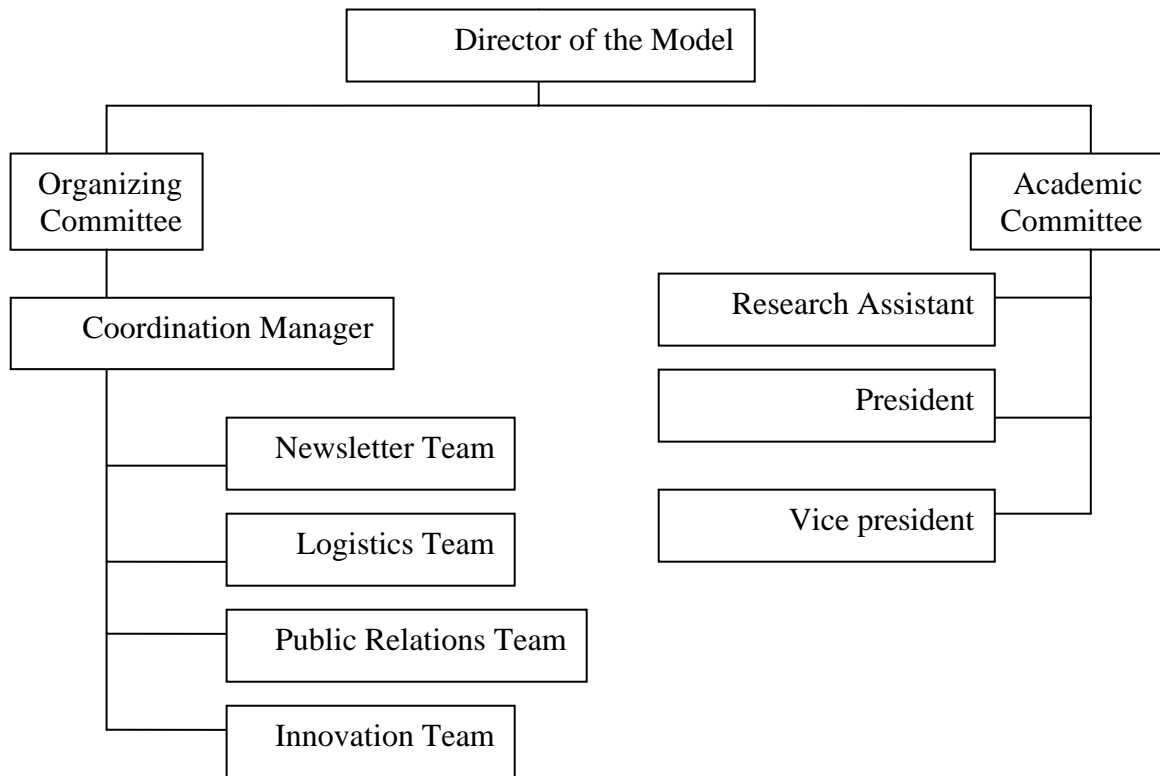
Director of the Model

Organizing Committee

Academic Committee

Coordination Manager

Newsletter Team

Logistics Team

Public Relations Team

Innovation Team

Research Assistant

President

Vice president